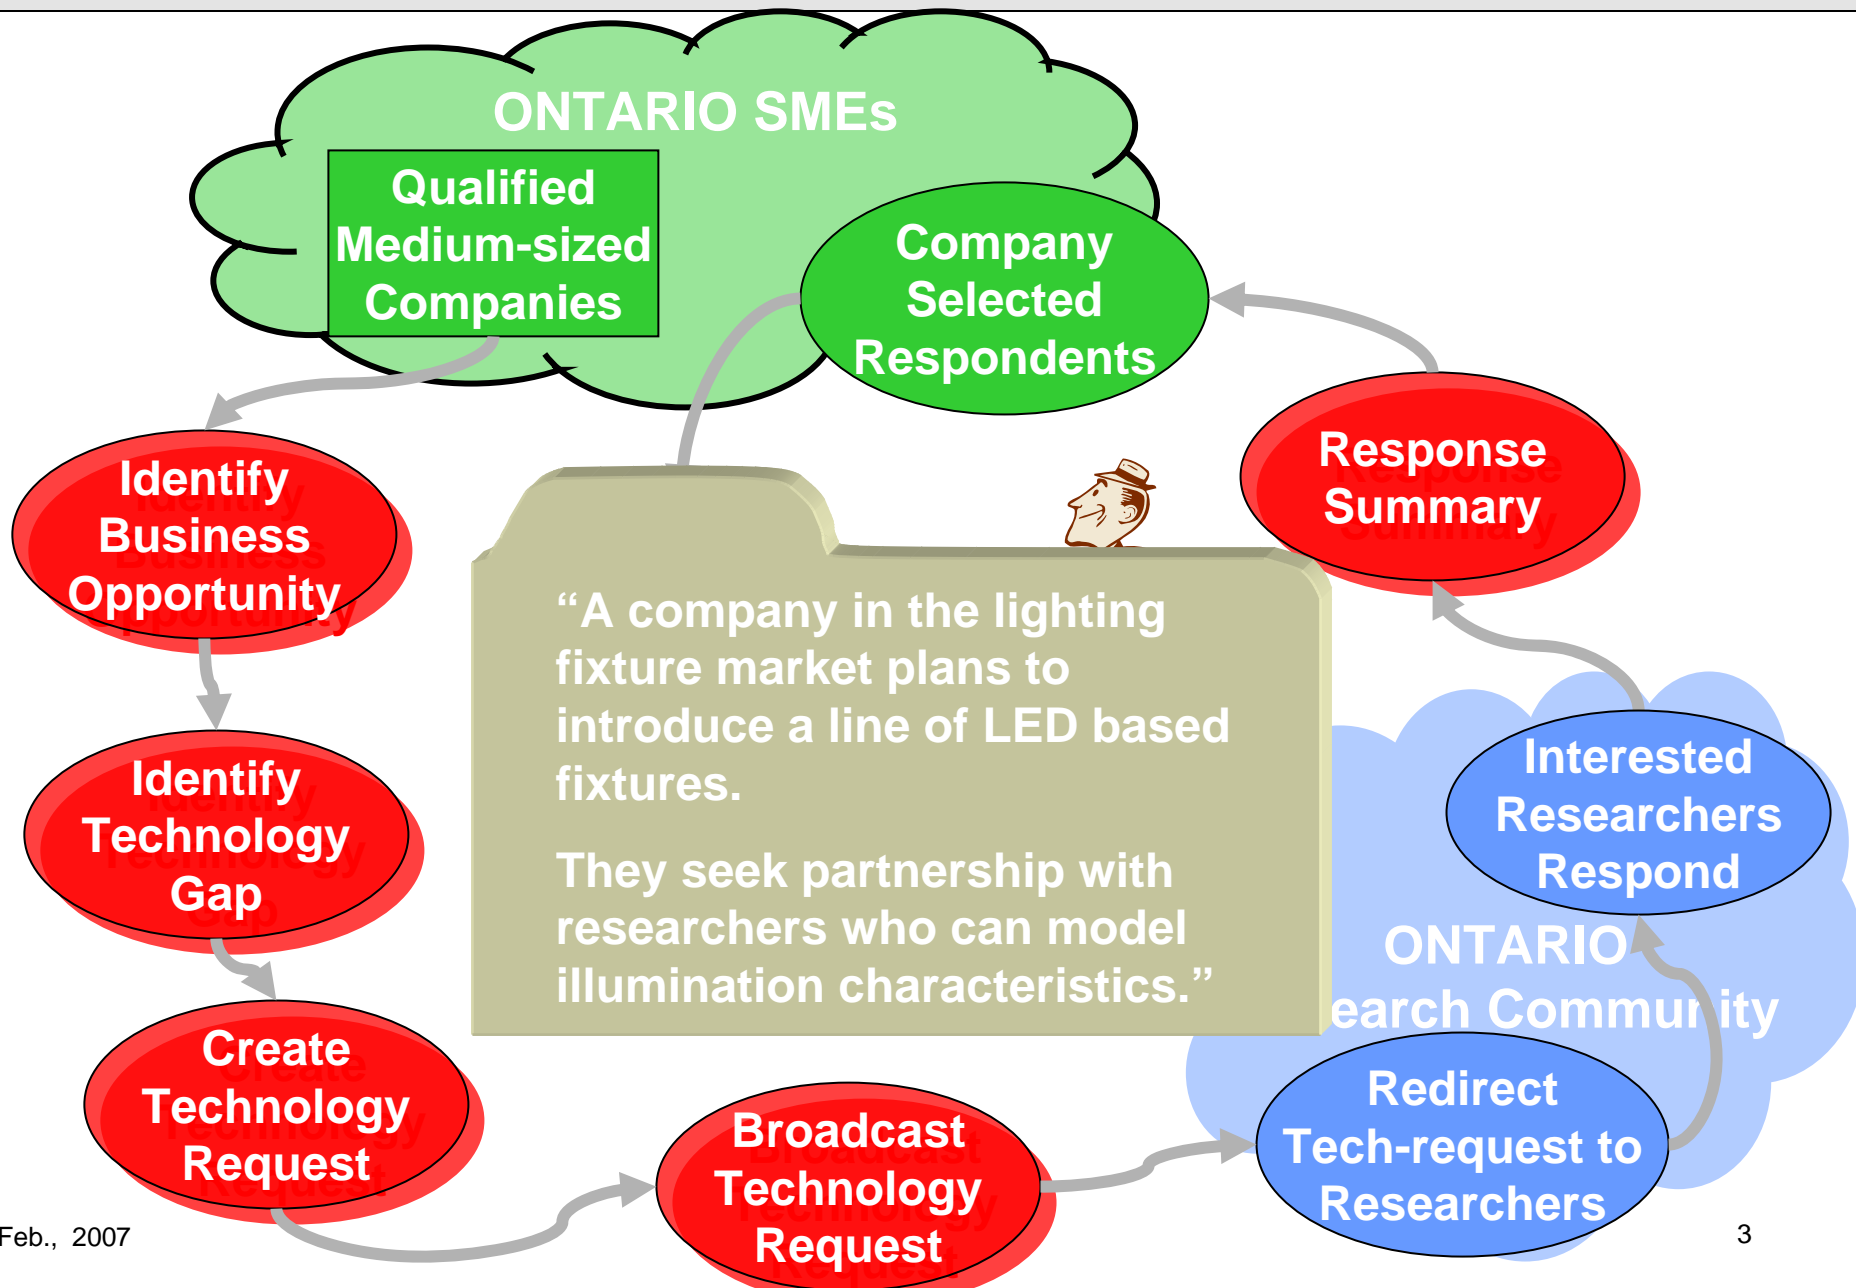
ONTARIO SMEs

Qualified Medium-sized Companies

Company Selected Respondents

Identify Business Opportunity

Response Summary

“A company in the lighting fixture market plans to introduce a line of LED based fixtures.

They seek partnership with researchers who can model illumination characteristics.”

Identify Technology Gap

Interested Researchers Respond

ONTARIO

earch Commur ity

Create Technology Request

Broadcast Technology Request

Redirect Tech-request to Researchers

Feb., 2007

3